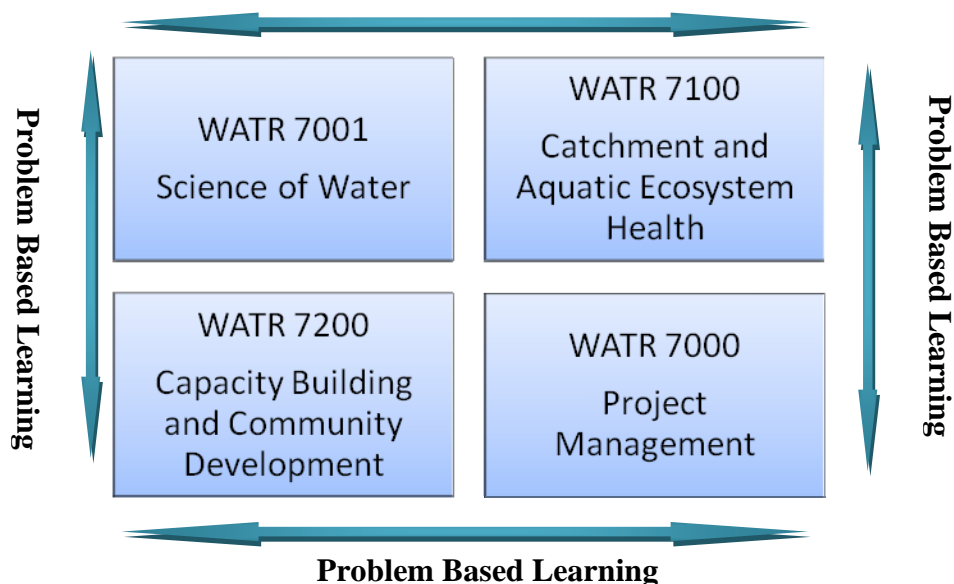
Problem Based Learning

WATR 7001

Science of Water

WATR 7100

Catchment and Aquatic Ecosystem Health

Problem Based Learning

WATR 7200

Capacity Building and Community Development

WATR 7000

Project Management

Problem Based Learning